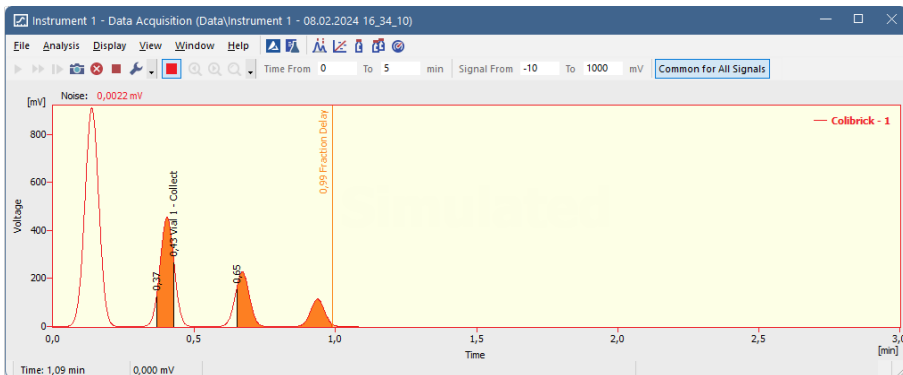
Instrument 1 - Data Acquisition (Data\Instrument 1 - 08.02.2024 16_34_10)

File Analysis Display View Window Help

Time From 0 To 5 min Signal From -10 To 1000 mV Common for All Signals

[mV] Noise: 0,0022 mV

— Colibrick - 1

0,99 Fraction Delay

0,43 Vial 1 - Collect

0,37

0,65

800
600
400
200
0

Voltage

0,0 0,5 1,0 1,5 2,0 2,5 3,0
[min]

Time

Time: 1,09 min 0,000 mV